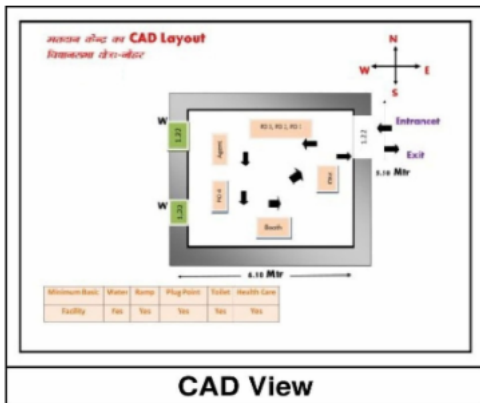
मतदान केन्द्र का CAD Layout
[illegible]

N
W E
S

W
1.22
W
1.22

PO 1, PO 2, PO 3
Agent
PO 4
Booth
Exit
1.22
Entrance
Exit
5.10 Mtr

6.10 Mtr

| Minimum Basic | Water | Ramp | Plug Point | Toilet | Health Care |
|---|---|---|---|---|---|
| Facility | Yes | Yes | Yes | Yes | Yes |

CAD View